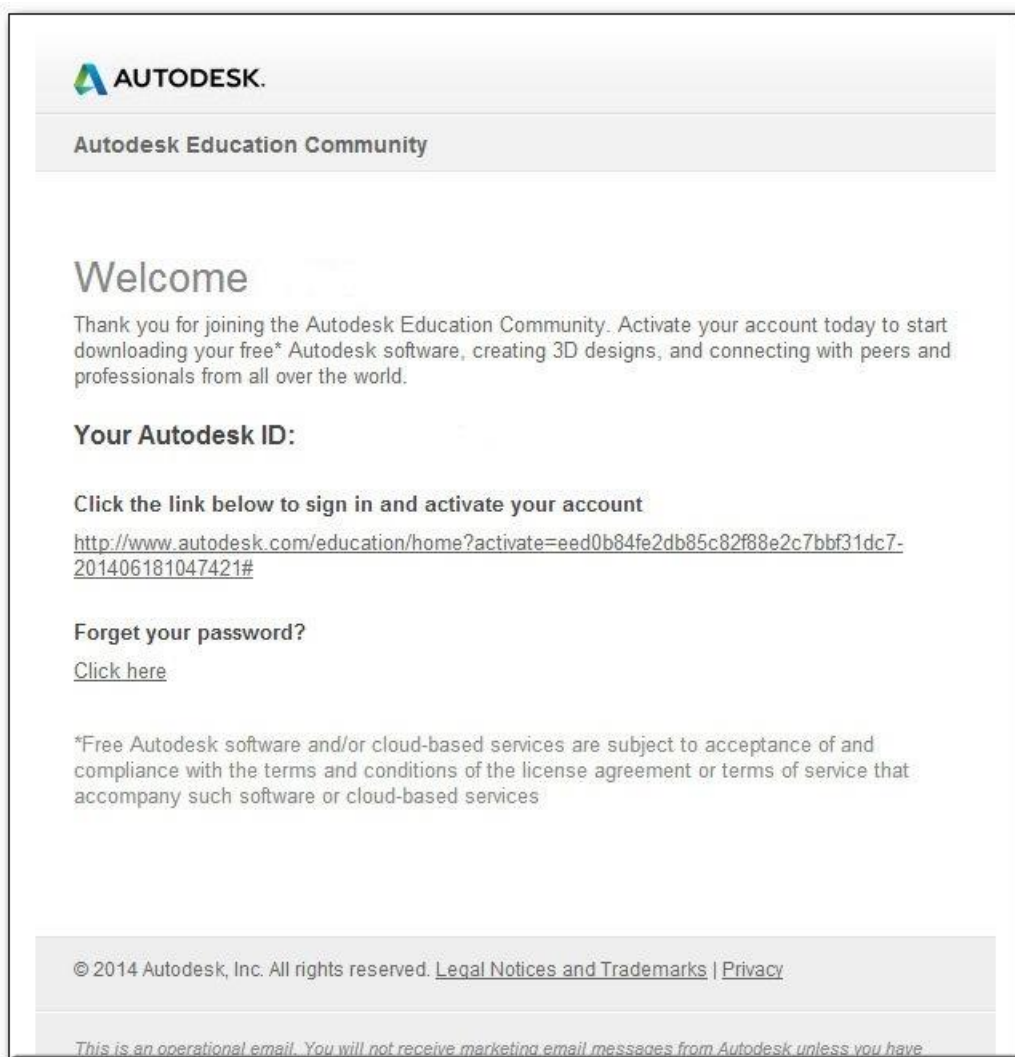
AUTODESK.

Autodesk Education Community

Welcome

Thank you for joining the Autodesk Education Community. Activate your account today to start downloading your free* Autodesk software, creating 3D designs, and connecting with peers and professionals from all over the world.

Your Autodesk ID:

Click the link below to sign in and activate your account

http://www.autodesk.com/education/home?activate=eed0b84fe2db85c82f88e2c7bbf31dc7-201406181047421#

Forget your password?

Click here

*Free Autodesk software and/or cloud-based services are subject to acceptance of and compliance with the terms and conditions of the license agreement or terms of service that accompany such software or cloud-based services

© 2014 Autodesk, Inc. All rights reserved. Legal Notices and Trademarks | Privacy

This is an operational email. You will not receive marketing email messages from Autodesk unless you have